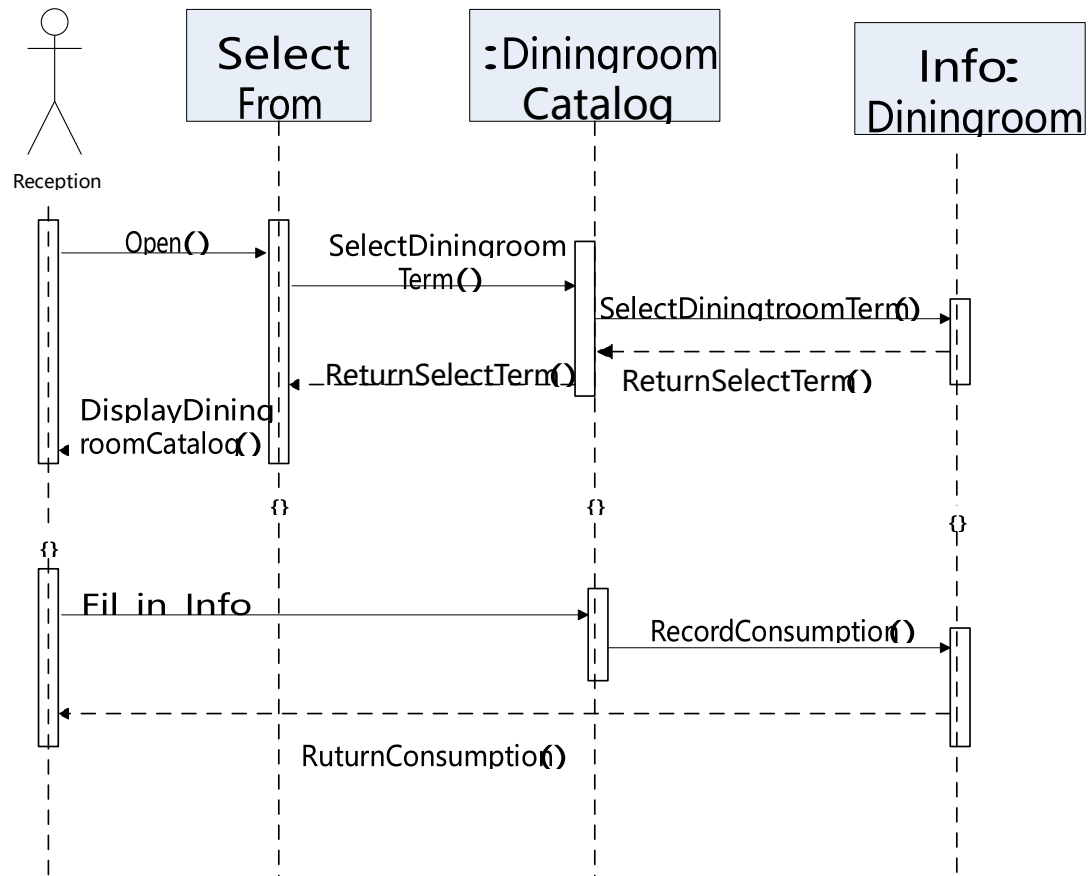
Reception

Select From

:Diningroom Catalog

Info: Diningroom

Open()

SelectDiningroom Term()

SelectDiningtroomTerm()

ReturnSelectTerm()

ReturnSelectTerm()

DisplayDiningroomCatalog()

{}

{}

{}

{}

Fil in Info

RecordConsumption()

RuturnConsumption()